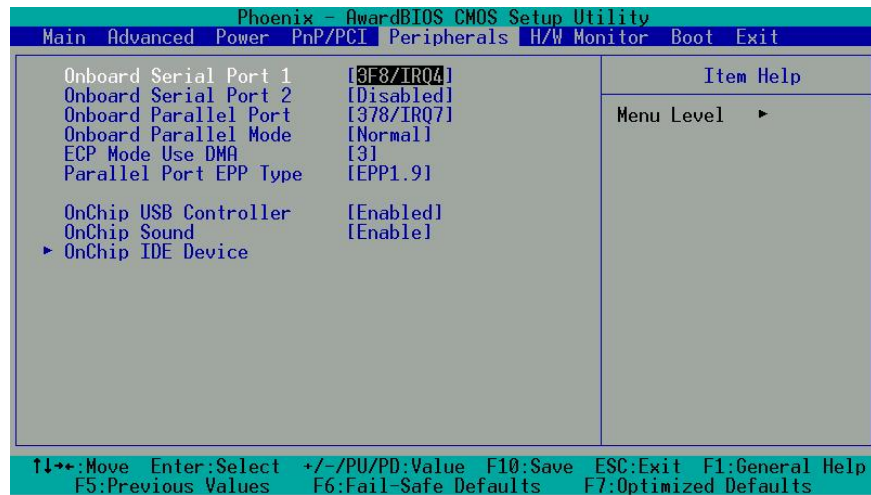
Phoenix - AwardBIOS CMOS Setup Utility
Main Advanced Power PnP/PCI Peripherals H/W Monitor Boot Exit

| | | |
|---|---|---|
| Onboard Serial Port 1 | [3F8/IRQ4] | Item Help |
| Onboard Serial Port 2 | [Disabled] | Menu Level ► |
| Onboard Parallel Port | [378/IRQ7] | |
| Onboard Parallel Mode | [Normal] | |
| ECP Mode Use DMA | [3] | |
| Parallel Port EPP Type | [EPP1.9] | |
| OnChip USB Controller | [Enabled] | |
| OnChip Sound | [Enable] | |
| ► OnChip IDE Device | | |

↑↓→←:Move Enter:Select +/-/PU/PD:Value F10:Save ESC:Exit F1:General Help
F5:Previous Values F6:Fail-Safe Defaults F7:Optimized Defaults